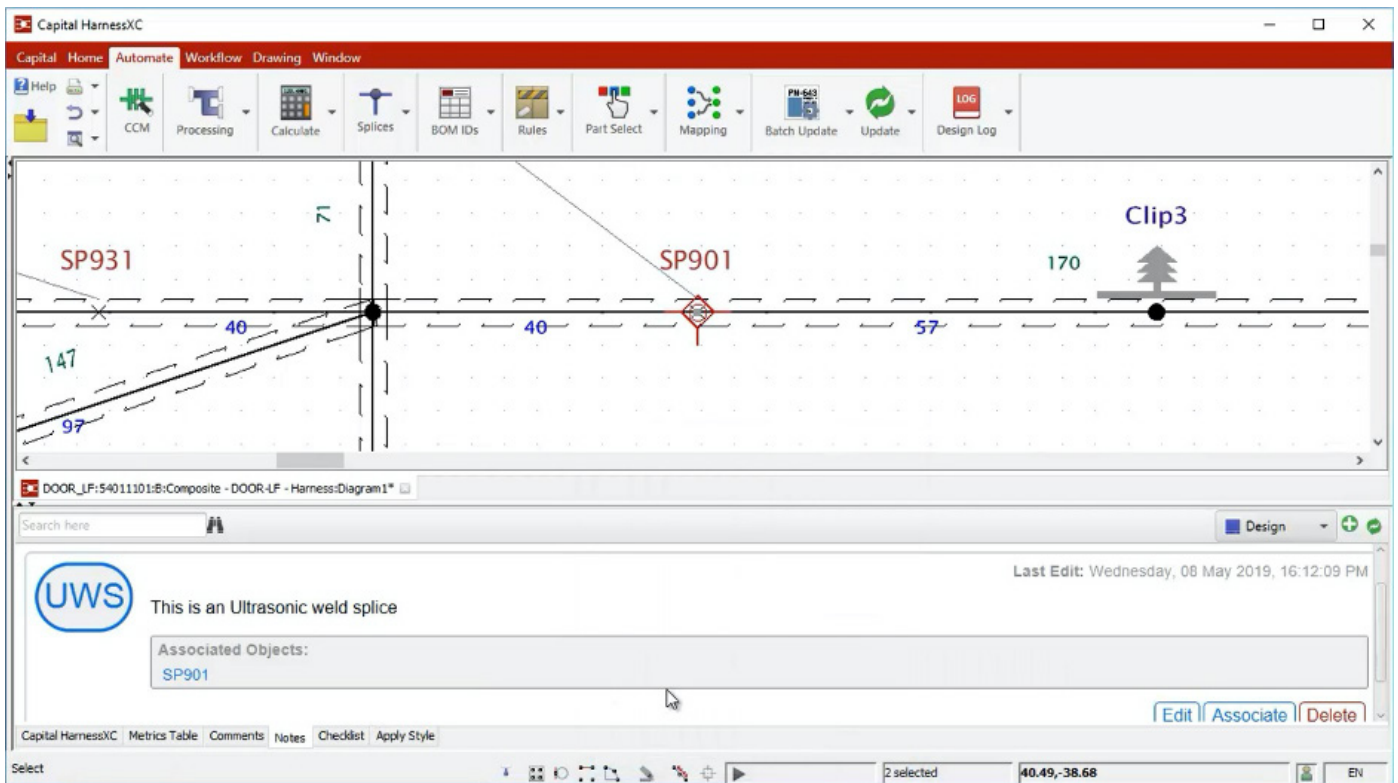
Capital HarnessXC

Capital Home Automate Workflow Drawing Window

Help CCM Processing Calculate Splices BOM IDs Rules Part Select Mapping PN-643 Batch Update Update LOG Design Log

71

SP931

SP901

Clip3

170

40

40

57

147

97

DOOR_LF:54011101:B:Composite - DOOR-LF - Harness:Diagram1*

Search here

Design

UWS

This is an Ultrasonic weld splice

Last Edit: Wednesday, 08 May 2019, 16:12:09 PM

Associated Objects:

SP901

Edit Associate Delete

Capital HarnessXC Metrics Table Comments Notes Checklist Apply Style

Select

2 selected

40.49,-38.68

EN